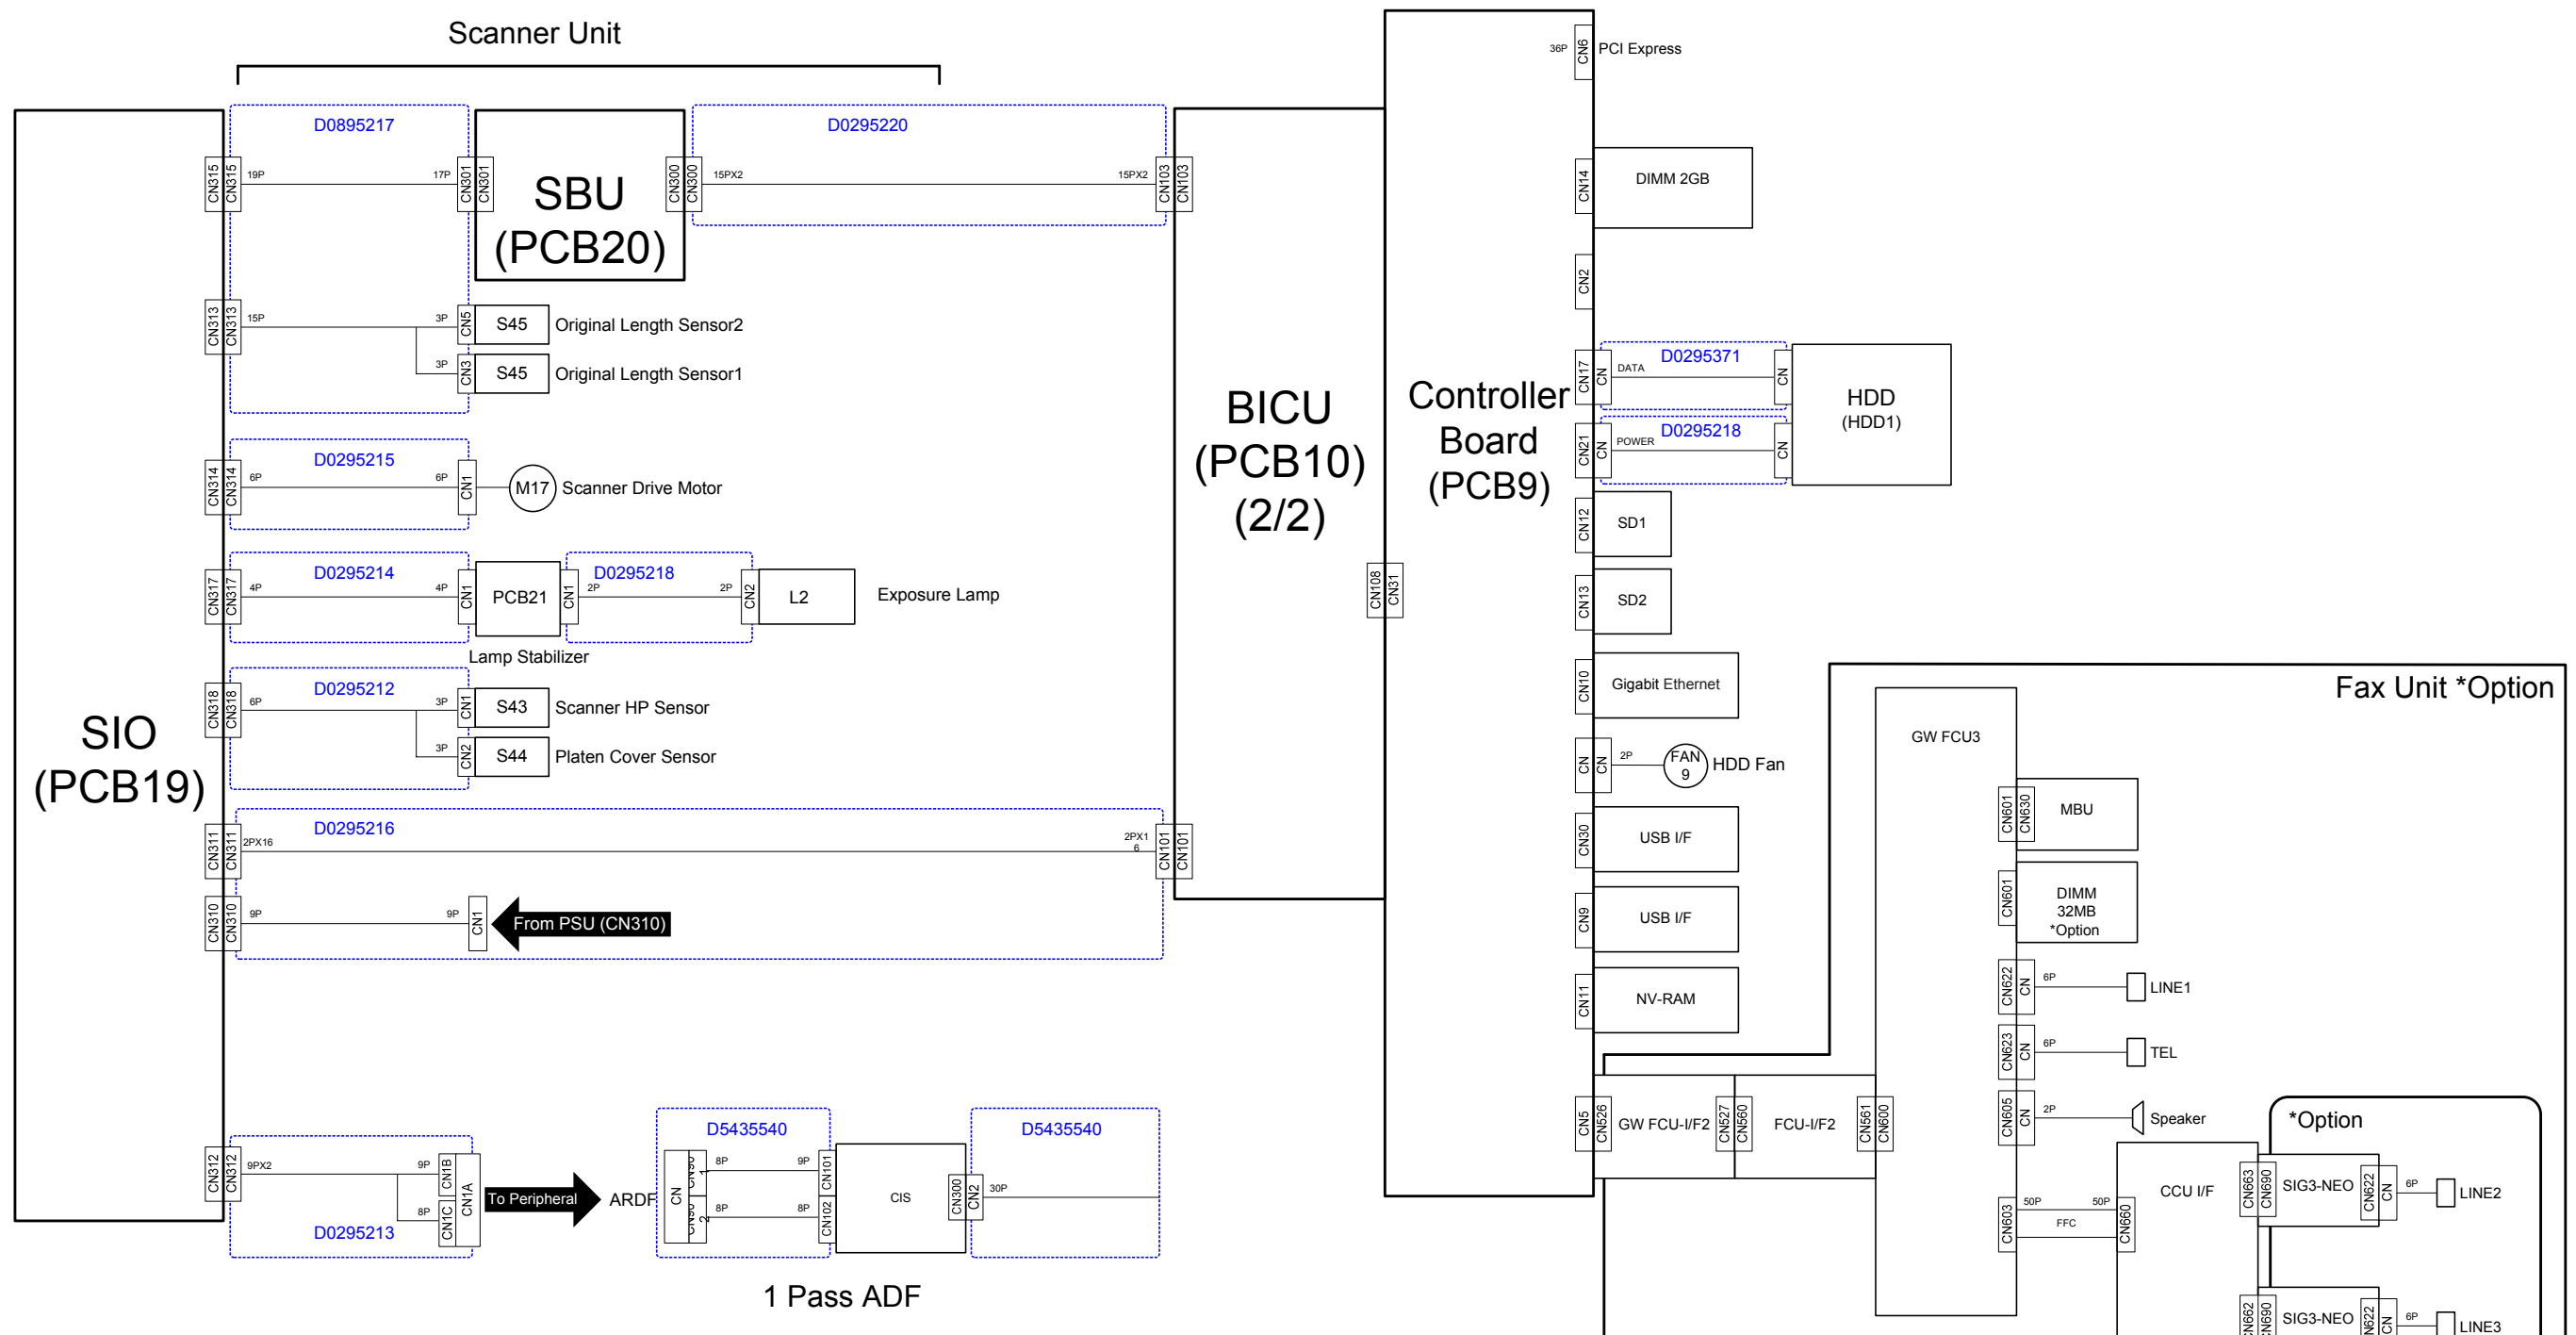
Scanner Unit

D0895217
CN315 CN315 19P 17P CN301 CN301
SBU
(PCB20)
CN300 CN300 15PX2
D0295220
15PX2 CN103 CN103

CN313 CN313 15P 3P CN5 S45 Original Length Sensor2
3P CN3 S45 Original Length Sensor1

D0295215
CN314 CN314 6P 6P CN1 M17 Scanner Drive Motor

D0295214
CN317 CN317 4P 4P CN1 PCB21 CN1 2P
D0295218
2P CN2 L2 Exposure Lamp
Lamp Stabilizer

D0295212
CN318 CN318 6P 3P CN1 S43 Scanner HP Sensor
3P CN2 S44 Platen Cover Sensor

SIO
(PCB19)

D0295216
CN311 CN311 2PX16 2PX1 6 CN101 CN101
CN310 CN310 9P 9P CN1 From PSU (CN310)

CN312 CN312 9PX2 9P CN1B CN1A
8P CN1C
To Peripheral ARDF
D0295213

D5435540
CN 8P 9P CN101
8P 8P CN102
CIS
CN300 CN2 30P
D5435540

1 Pass ADF

BICU
(PCB10)
(2/2)
CN108 CN31

Controller
Board
(PCB9)

36P CN6 PCI Express
CN14 DIMM 2GB
CN2
D0295371
CN17 CN DATA CN
HDD
(HDD1)
D0295218
CN21 CN POWER CN
CN12 SD1
CN13 SD2
CN10 Gigabit Ethernet
CN CN 2P FAN 9 HDD Fan
CN30 USB I/F
CN9 USB I/F
CN11 NV-RAM

CN5 CN526 GW FCU-I/F2 CN527 CN560 FCU-I/F2 CN561 CN600

Fax Unit *Option
GW FCU3
CN601 CN630 MBU
CN601 DIMM 32MB *Option
CN622 CN 6P LINE1
CN623 CN 6P TEL
CN605 CN 2P Speaker
CN603 50P 50P FFC CN660
CCU I/F
*Option
CN663 CN690 SIG3-NEO CN622 CN 6P LINE2
CN662 CN690 SIG3-NEO CN622 CN 6P LINE3